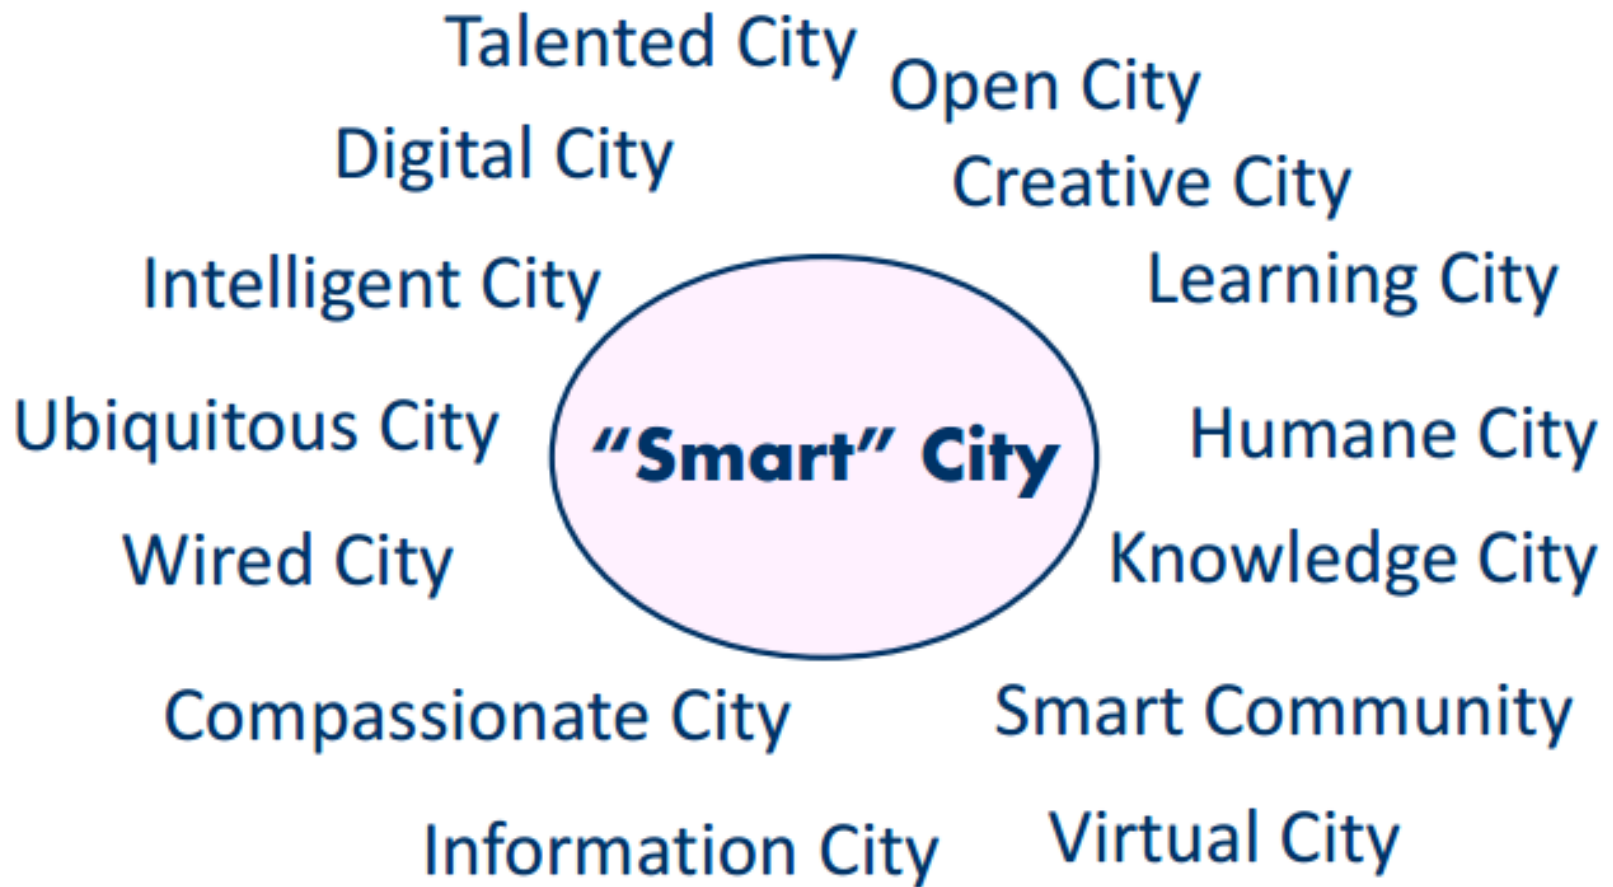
Talented City
Open City
Digital City
Creative City
Intelligent City
Learning City
Ubiquitous City
“Smart” City
Humane City
Wired City
Knowledge City
Compassionate City
Smart Community
Information City
Virtual City